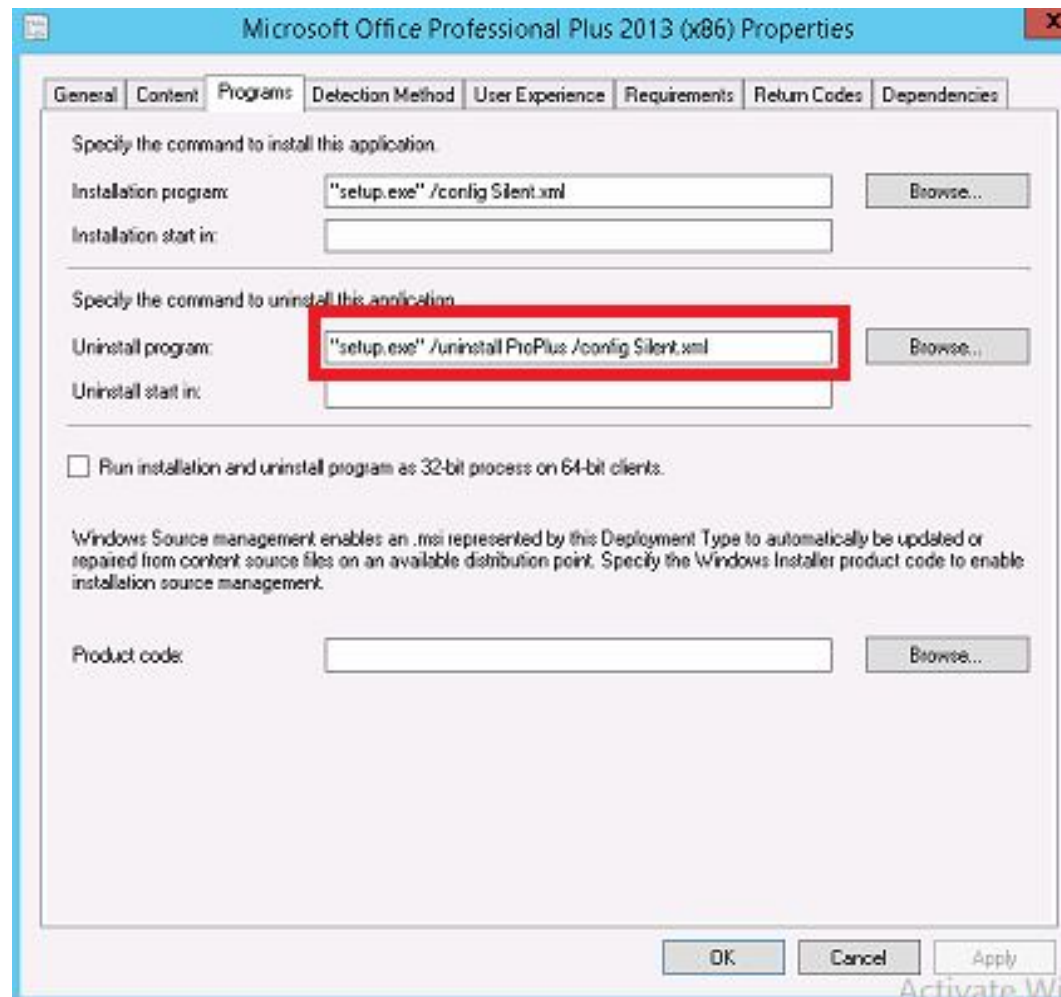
Microsoft Office Professional Plus 2013 (x86) Properties

General | Content | Programs | Detection Method | User Experience | Requirements | Return Codes | Dependencies

Specify the command to install this application.

Installation program: "setup.exe" /config Silent.xml Browse...

Installation start in:

Specify the command to uninstall this application.

Uninstall program: "setup.exe" /uninstall ProPlus /config Silent.xml Browse...

Uninstall start in:

Run installation and uninstall program as 32-bit process on 64-bit clients.

Windows Source management enables an .msi represented by this Deployment Type to automatically be updated or repaired from content source files on an available distribution point. Specify the Windows Installer product code to enable installation source management.

Product code: Browse...

OK Cancel Apply

Activate Wi